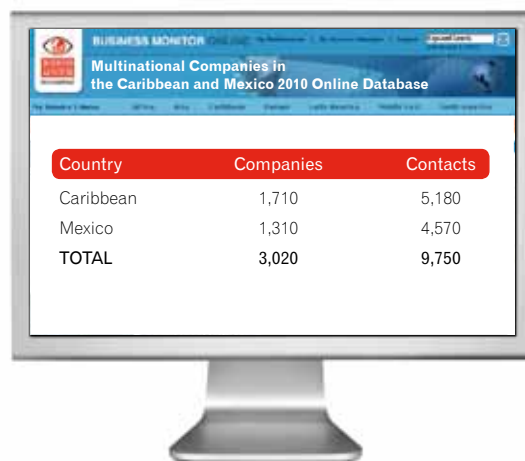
BUSINESS MONITOR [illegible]

Multinational Companies in the Caribbean and Mexico 2010 Online Database

| Country | Companies | Contacts |
|---|---|---|
| Caribbean | 1,710 | 5,180 |
| Mexico | 1,310 | 4,570 |
| TOTAL | 3,020 | 9,750 |